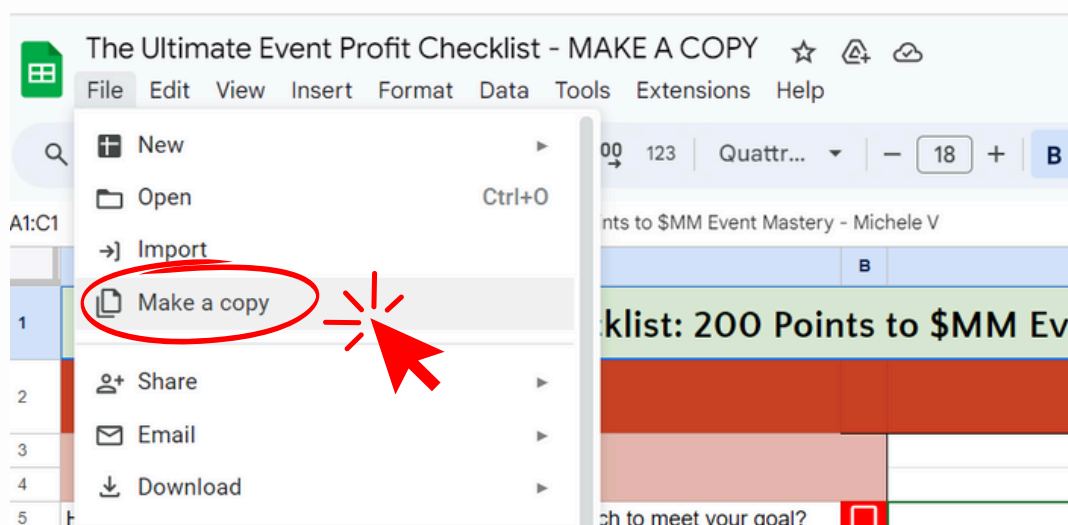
The Ultimate Event Profit Checklist - MAKE A COPY

File Edit View Insert Format Data Tools Extensions Help

New

Open Ctrl+O

Import

Make a copy

Share

Email

Download

.00 123 Quattr... − 18 + B

A1:C1

nts to $MM Event Mastery - Michele V

B

1

klist: 200 Points to $MM Ev

2

3

4

5

ch to meet your goal?